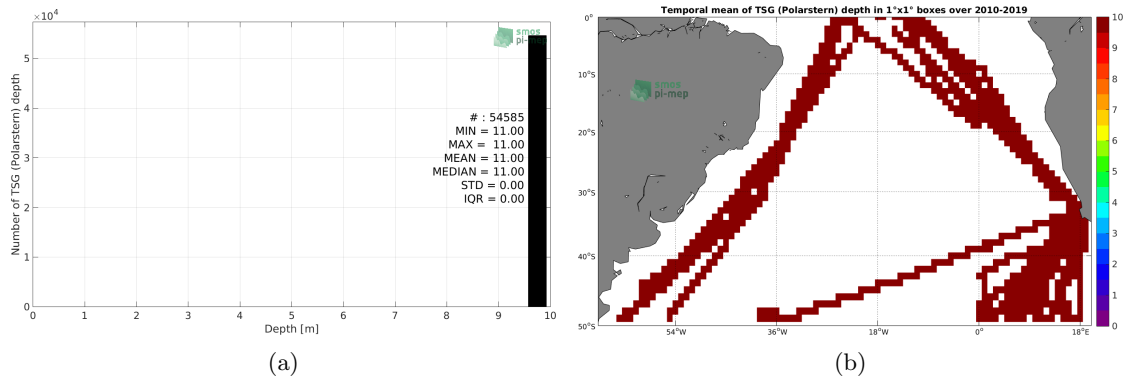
$\times10^4$

smos pi-mep

Number of TSG (Polarstern) depth

5
4
3
2
1
0

# : 54585
MIN = 11.00
MAX = 11.00
MEAN = 11.00
MEDIAN = 11.00
STD = 0.00
IQR = 0.00

0 1 2 3 4 5 6 7 8 9 10

Depth [m]

(a)

Temporal mean of TSG (Polarstern) depth in 1°x1° boxes over 2010-2019

smos pi-mep

0°
10°S
20°S
30°S
40°S
50°S

54°W 36°W 18°W 0° 18°E

10
9
8
7
6
5
4
3
2
1
0

(b)